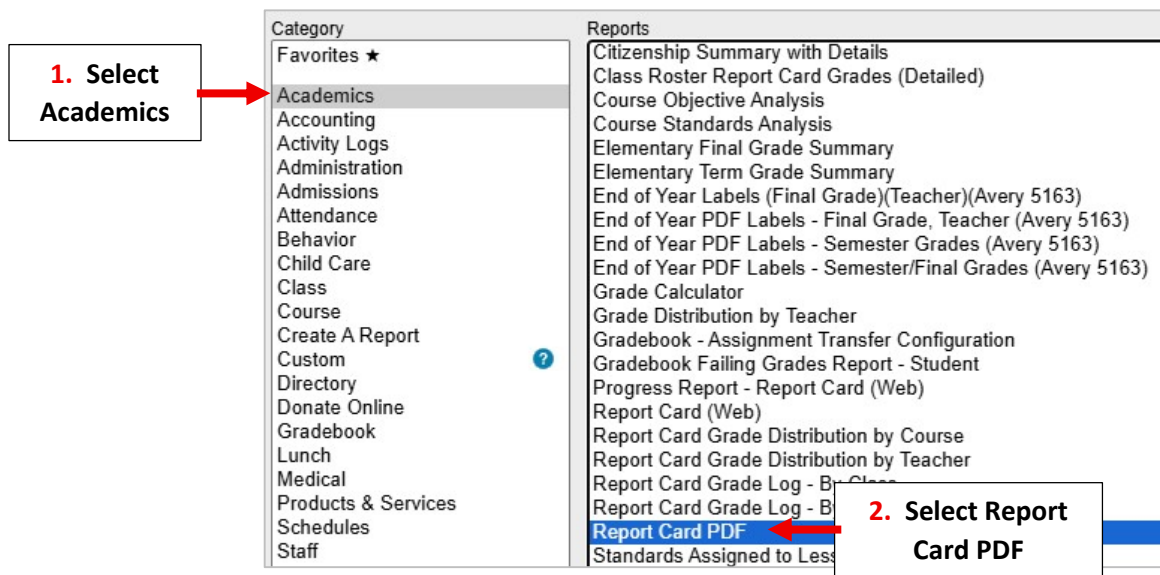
1. Select Academics

Category

Favorites ★

Academics
Accounting
Activity Logs
Administration
Admissions
Attendance
Behavior
Child Care
Class
Course
Create A Report
Custom
Directory
Donate Online
Gradebook
Lunch
Medical
Products & Services
Schedules
Staff

?

Reports

Citizenship Summary with Details
Class Roster Report Card Grades (Detailed)
Course Objective Analysis
Course Standards Analysis
Elementary Final Grade Summary
Elementary Term Grade Summary
End of Year Labels (Final Grade)(Teacher)(Avery 5163)
End of Year PDF Labels - Final Grade, Teacher (Avery 5163)
End of Year PDF Labels - Semester Grades (Avery 5163)
End of Year PDF Labels - Semester/Final Grades (Avery 5163)
Grade Calculator
Grade Distribution by Teacher
Gradebook - Assignment Transfer Configuration
Gradebook Failing Grades Report - Student
Progress Report - Report Card (Web)
Report Card (Web)
Report Card Grade Distribution by Course
Report Card Grade Distribution by Teacher
Report Card Grade Log - By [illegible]
Report Card Grade Log - B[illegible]
Report Card PDF
Standards Assigned to Less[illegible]

2. Select Report Card PDF